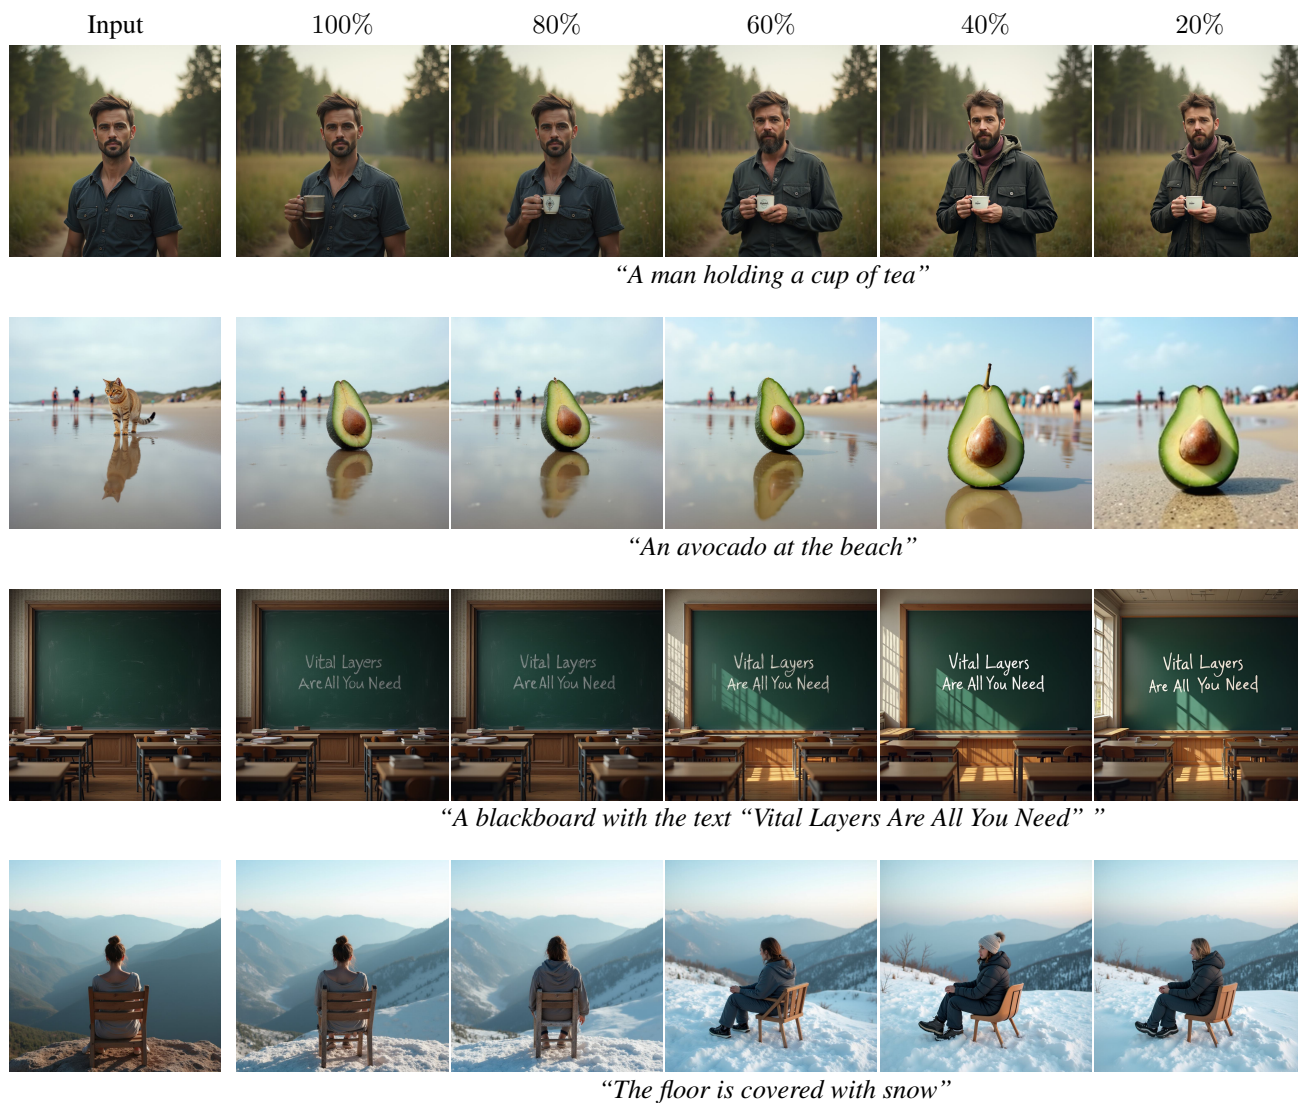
Input 100% 80% 60% 40% 20%

“A man holding a cup of tea”

“An avocado at the beach”

Vital Layers Are All You Need

Vital Layers Are All You Need

Vital Layers Are All You Need

Vital Layers Are All You Need

Vital Layers Are All You Need

“A blackboard with the text “Vital Layers Are All You Need” ”

“The floor is covered with snow”